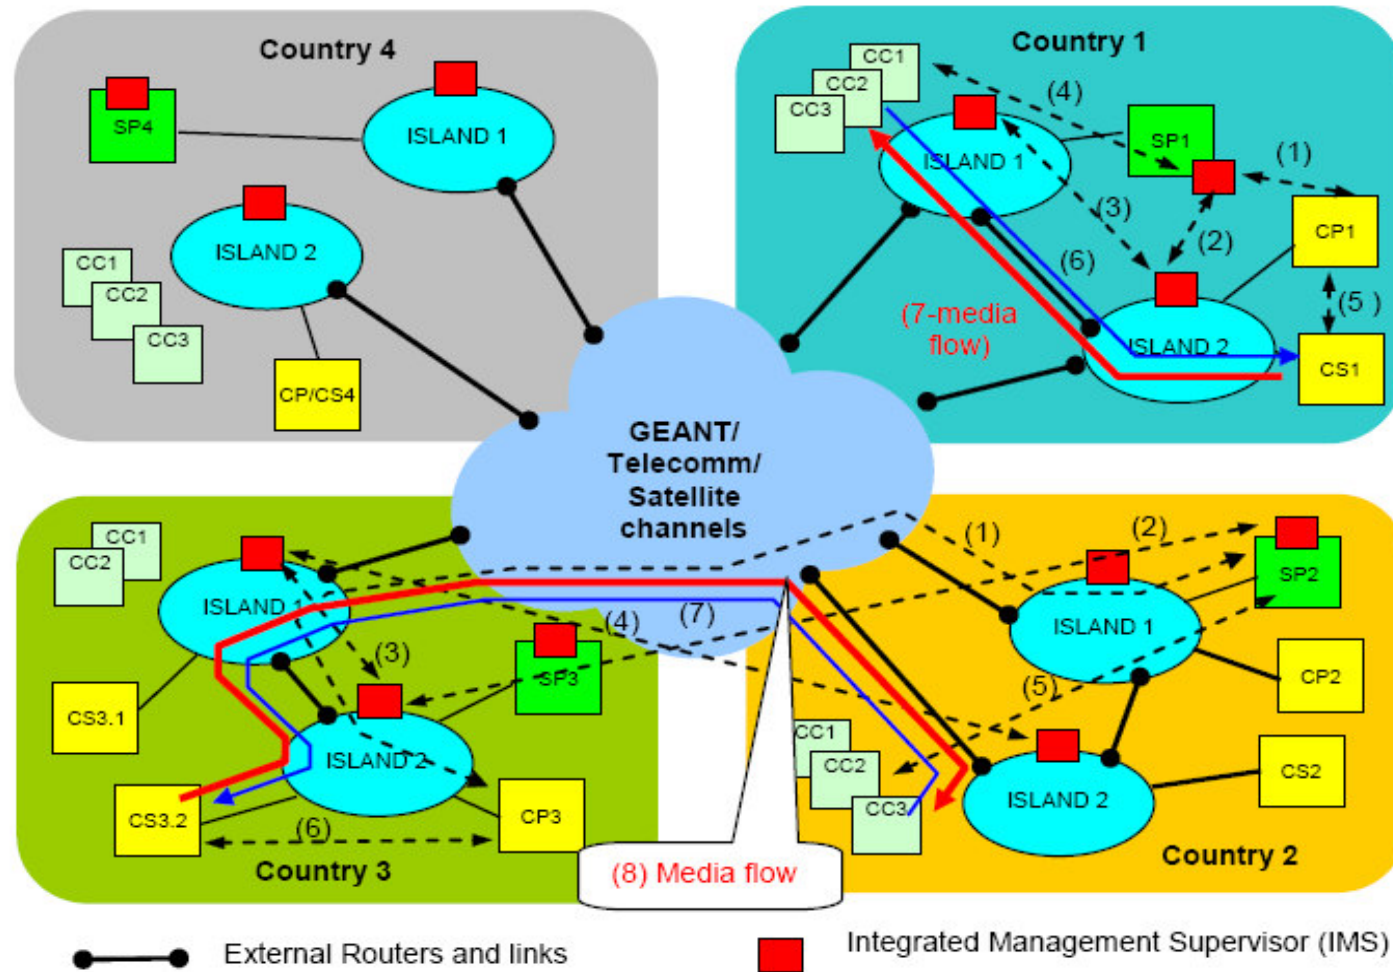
Country 4

SP4

ISLAND 1

ISLAND 2

CC1
CC2
CC3

CP/CS4

Country 1

CC1
CC2
CC3

(4)

SP1

(1)

ISLAND 1

(3)

(2)

CP1

(6)

(7-media flow)

(5 )

ISLAND 2

CS1

GEANT/ Telecomm/ Satellite channels

CC1
CC2

ISLAND 1

(3)

(4)

(7)

SP3

CS3.1

ISLAND 2

CS3.2

(6)

CP3

Country 3

(1)

(2)

SP2

ISLAND 1

CP2

(5)

CC1
CC2
CC3

ISLAND 2

CS2

Country 2

(8) Media flow

External Routers and links

Integrated Management Supervisor (IMS)